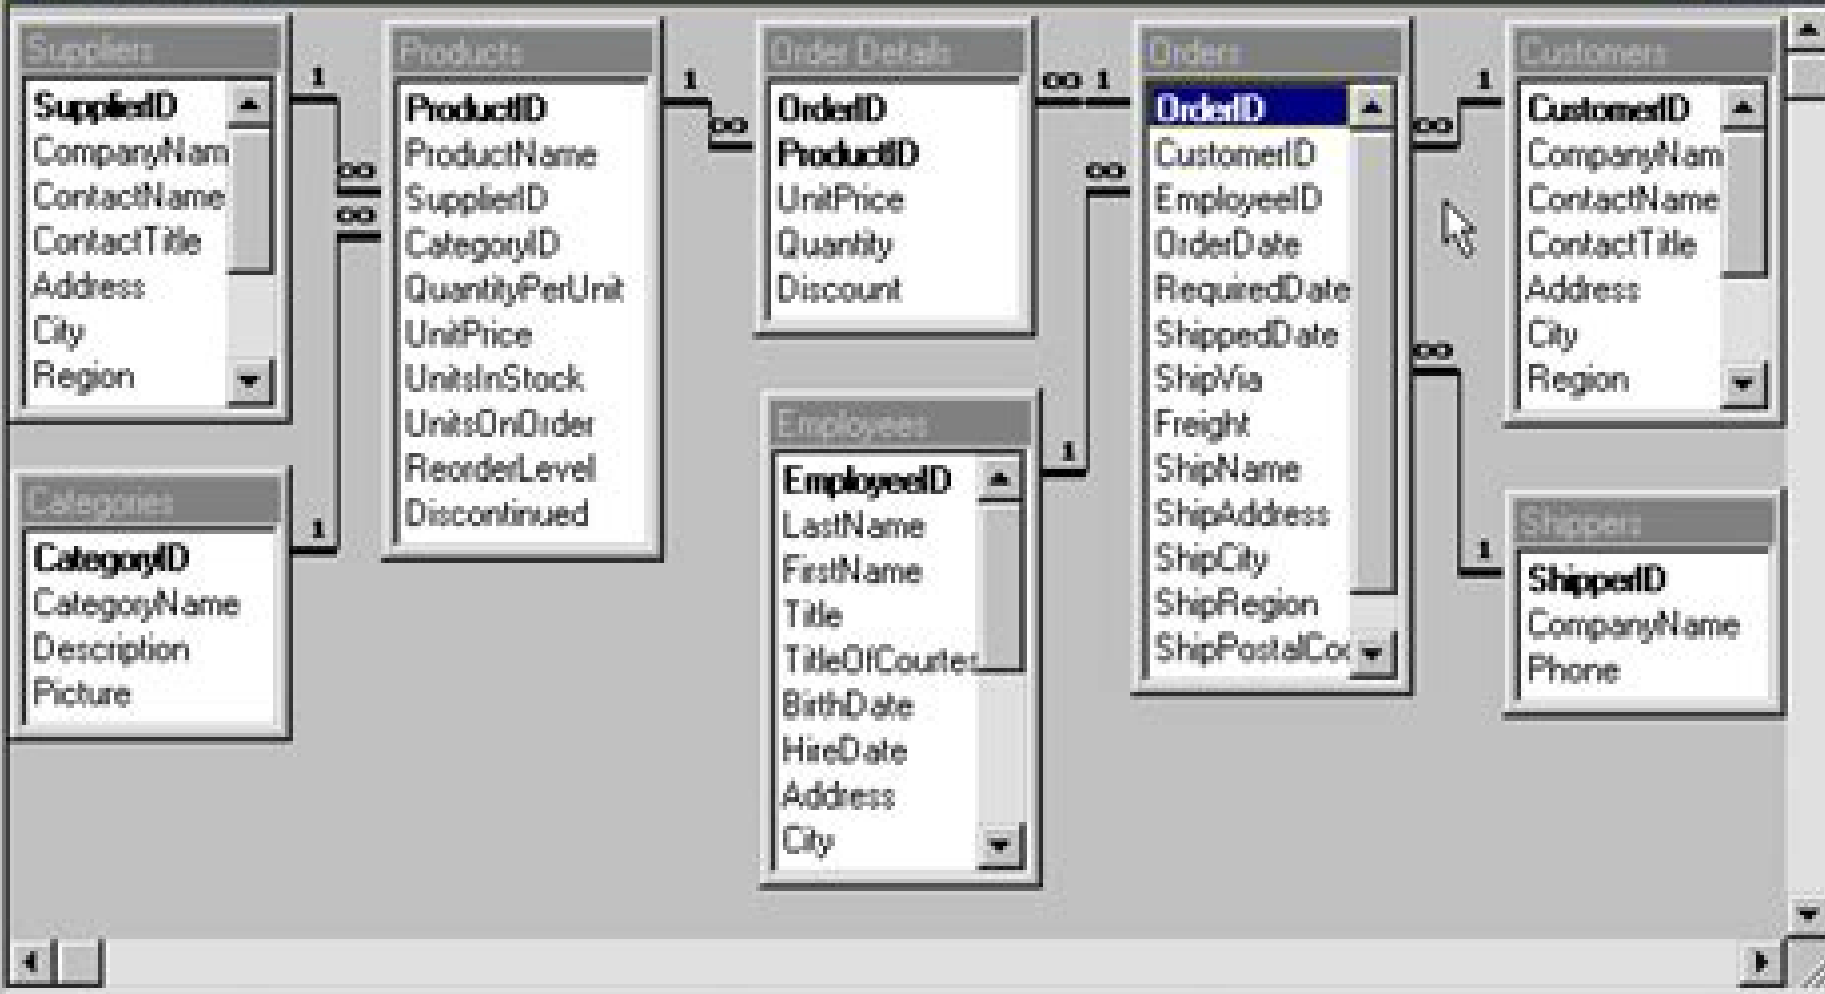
Suppliers
SupplierID
CompanyNam
ContactName
ContactTitle
Address
City
Region

1
∞
∞
1

Categories
CategoryID
CategoryName
Description
Picture

Products
ProductID
ProductName
SupplierID
CategoryID
QuantityPerUnit
UnitPrice
UnitsInStock
UnitsOnOrder
ReorderLevel
Discontinued

1
∞

Order Details
OrderID
ProductID
UnitPrice
Quantity
Discount

∞ 1
∞
1

Employees
EmployeeID
LastName
FirstName
Title
TitleOfCourtes
BirthDate
HireDate
Address
City

Orders
OrderID
CustomerID
EmployeeID
OrderDate
RequiredDate
ShippedDate
ShipVia
Freight
ShipName
ShipAddress
ShipCity
ShipRegion
ShipPostalCo

∞
1
∞
1

Customers
CustomerID
CompanyNam
ContactName
ContactTitle
Address
City
Region

Shippers
ShipperID
CompanyName
Phone